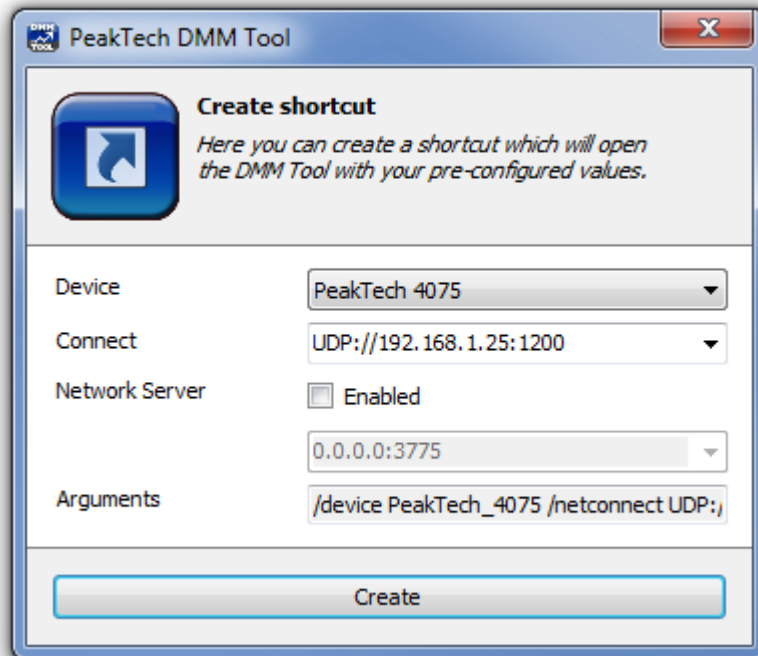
DMM TOOL PeakTech DMM Tool

X

Create shortcut

Here you can create a shortcut which will open the DMM Tool with your pre-configured values.

Device PeakTech 4075

Connect UDP://192.168.1.25:1200

Network Server Enabled

0.0.0.0:3775

Arguments /device PeakTech_4075 /netconnect UDP:/

Create